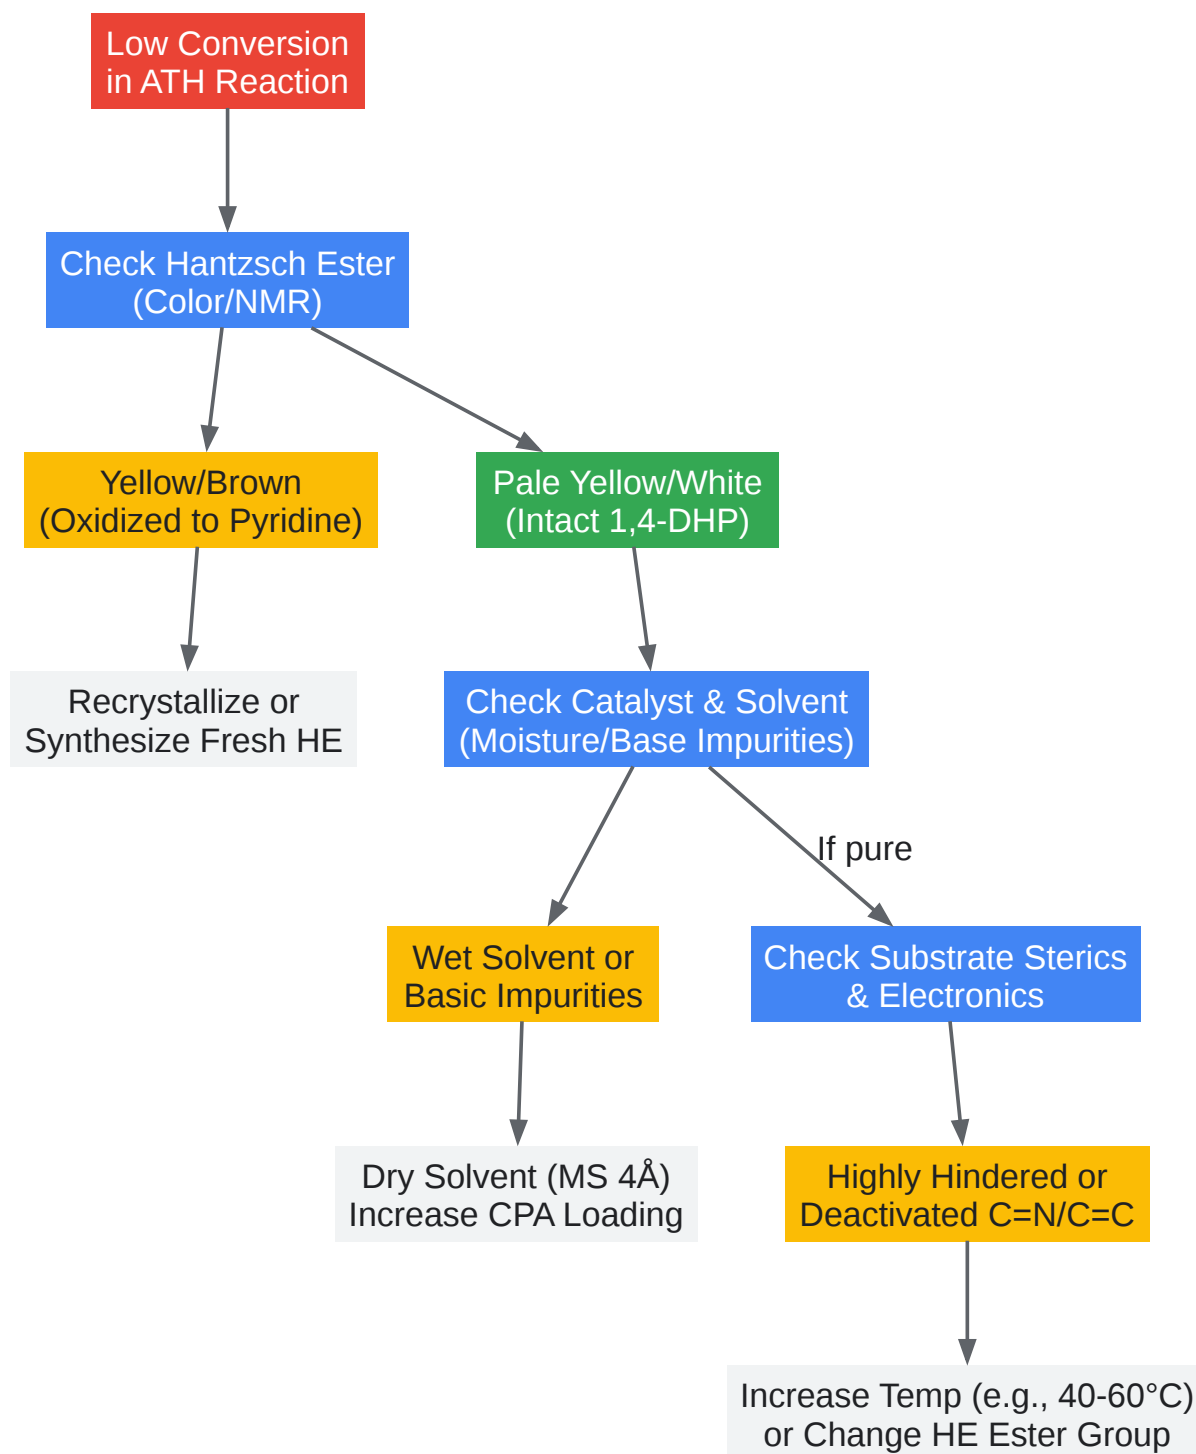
Low Conversion in ATH Reaction

Check Hantzsch Ester (Color/NMR)

Yellow/Brown (Oxidized to Pyridine)

Pale Yellow/White (Intact 1,4-DHP)

Recrystallize or Synthesize Fresh HE

Check Catalyst & Solvent (Moisture/Base Impurities)

If pure

Wet Solvent or Basic Impurities

Check Substrate Sterics & Electronics

Dry Solvent (MS 4Å) Increase CPA Loading

Highly Hindered or Deactivated C=N/C=C

Increase Temp (e.g., 40-60°C) or Change HE Ester Group